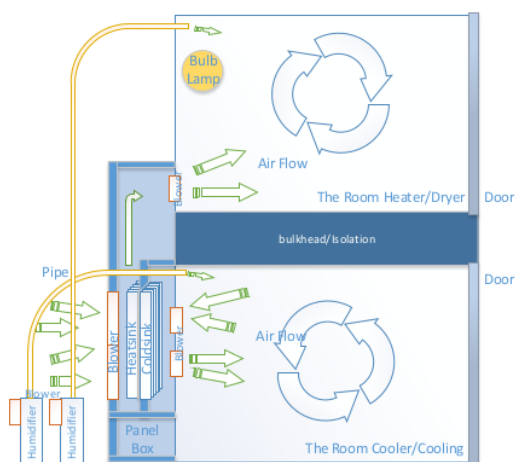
Bulb Lamp

Air Flow

The Room Heater/Dryer

Door

Blower

bulkhead/Isolation

Pipe

Door

Blower

Heatsink

Coldsink

Blower

Air Flow

Blower

Humidifier

Humidifier

Panel Box

The Room Cooler/Cooling